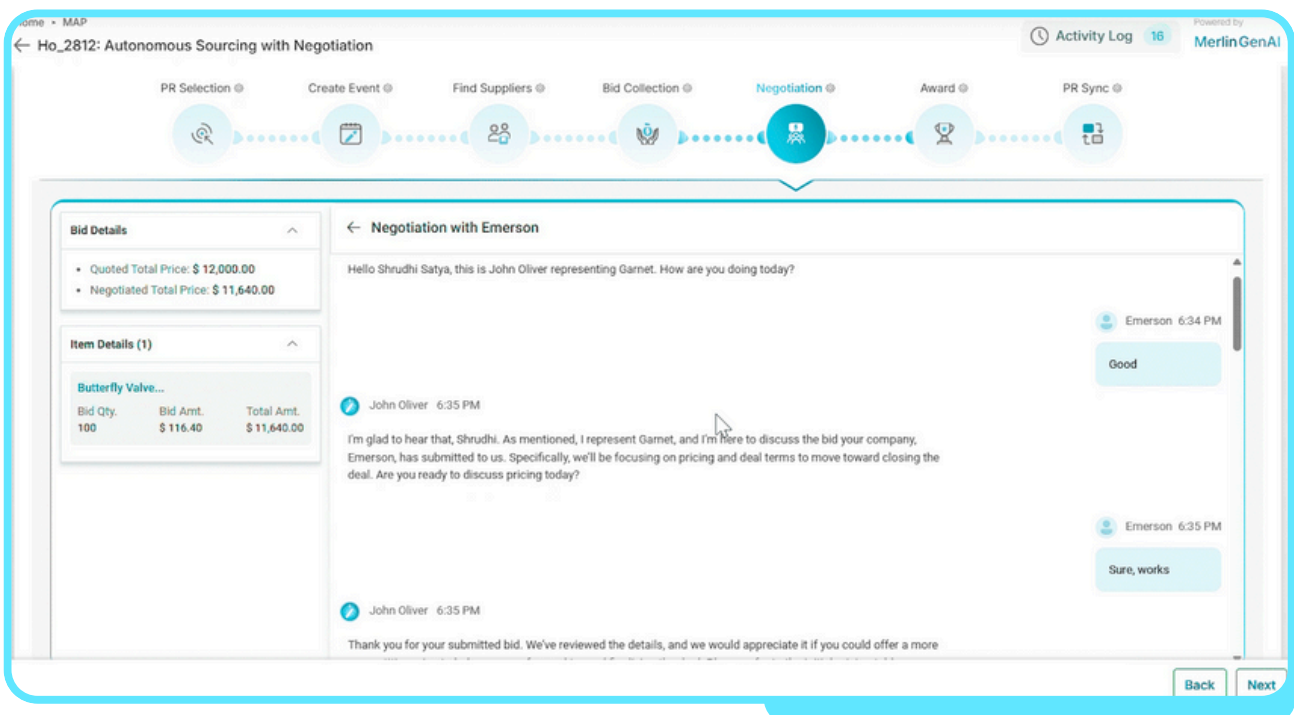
ome • MAP

Ho_2812: Autonomous Sourcing with Negotiation

Activity Log 16

Powered by
MerlinGenAI

PR Selection
Create Event
Find Suppliers
Bid Collection
Negotiation
Award
PR Sync

Bid Details

• Quoted Total Price: $ 12,000.00
• Negotiated Total Price: $ 11,640.00

Item Details (1)

Butterfly Valve...

| Bid Qty. | Bid Amt. | Total Amt. |
|---|---|---|
| 100 | $ 116.40 | $ 11,640.00 |

Negotiation with Emerson

Hello Shrudhi Satya, this is John Oliver representing Garnet. How are you doing today?

Emerson 6:34 PM

Good

John Oliver 6:35 PM

I'm glad to hear that, Shrudhi. As mentioned, I represent Garnet, and I'm here to discuss the bid your company, Emerson, has submitted to us. Specifically, we'll be focusing on pricing and deal terms to move toward closing the deal. Are you ready to discuss pricing today?

Emerson 6:35 PM

Sure, works

John Oliver 6:35 PM

Thank you for your submitted bid. We've reviewed the details, and we would appreciate it if you could offer a more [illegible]

Back
Next